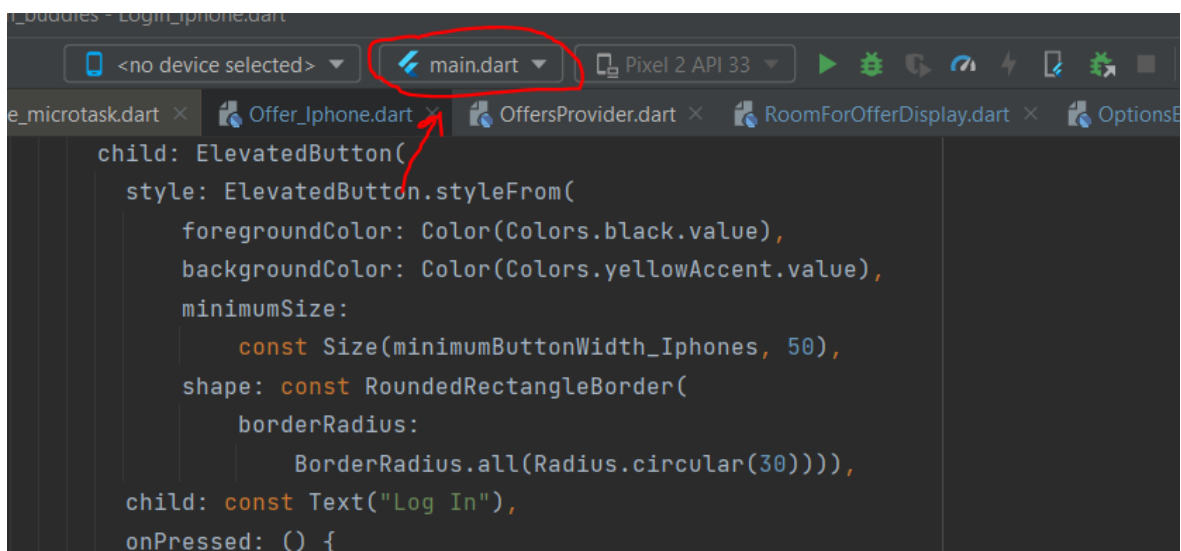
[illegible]_buddies - Login_Iphone.dart

<no device selected>   main.dart   Pixel 2 API 33

e_microtask.dart ×   Offer_Iphone.dart ×   OffersProvider.dart ×   RoomForOfferDisplay.dart ×   OptionsB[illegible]

child: ElevatedButton(
  style: ElevatedButton.styleFrom(
    foregroundColor: Color(Colors.black.value),
    backgroundColor: Color(Colors.yellowAccent.value),
    minimumSize:
      const Size(minimumButtonWidth_Iphones, 50),
    shape: const RoundedRectangleBorder(
      borderRadius:
        BorderRadius.all(Radius.circular(30)))),
  child: const Text("Log In"),
  onPressed: () {